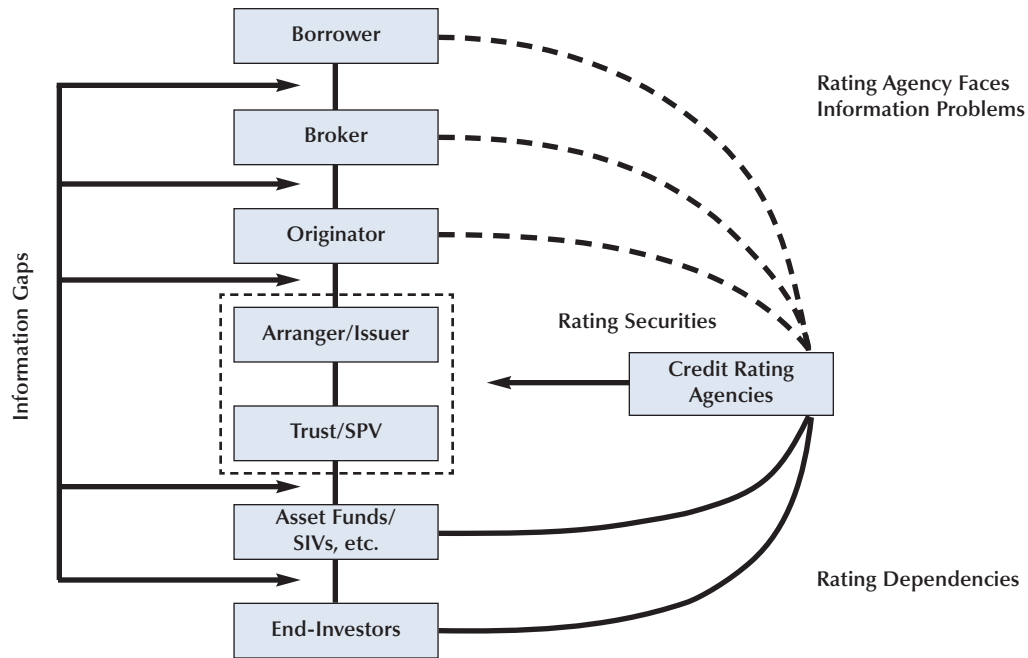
Information Gaps

Borrower

Broker

Originator

Arranger/Issuer

Trust/SPV

Asset Funds/ SIVs, etc.

End-Investors

Rating Agency Faces Information Problems

Rating Securities

Credit Rating Agencies

Rating Dependencies